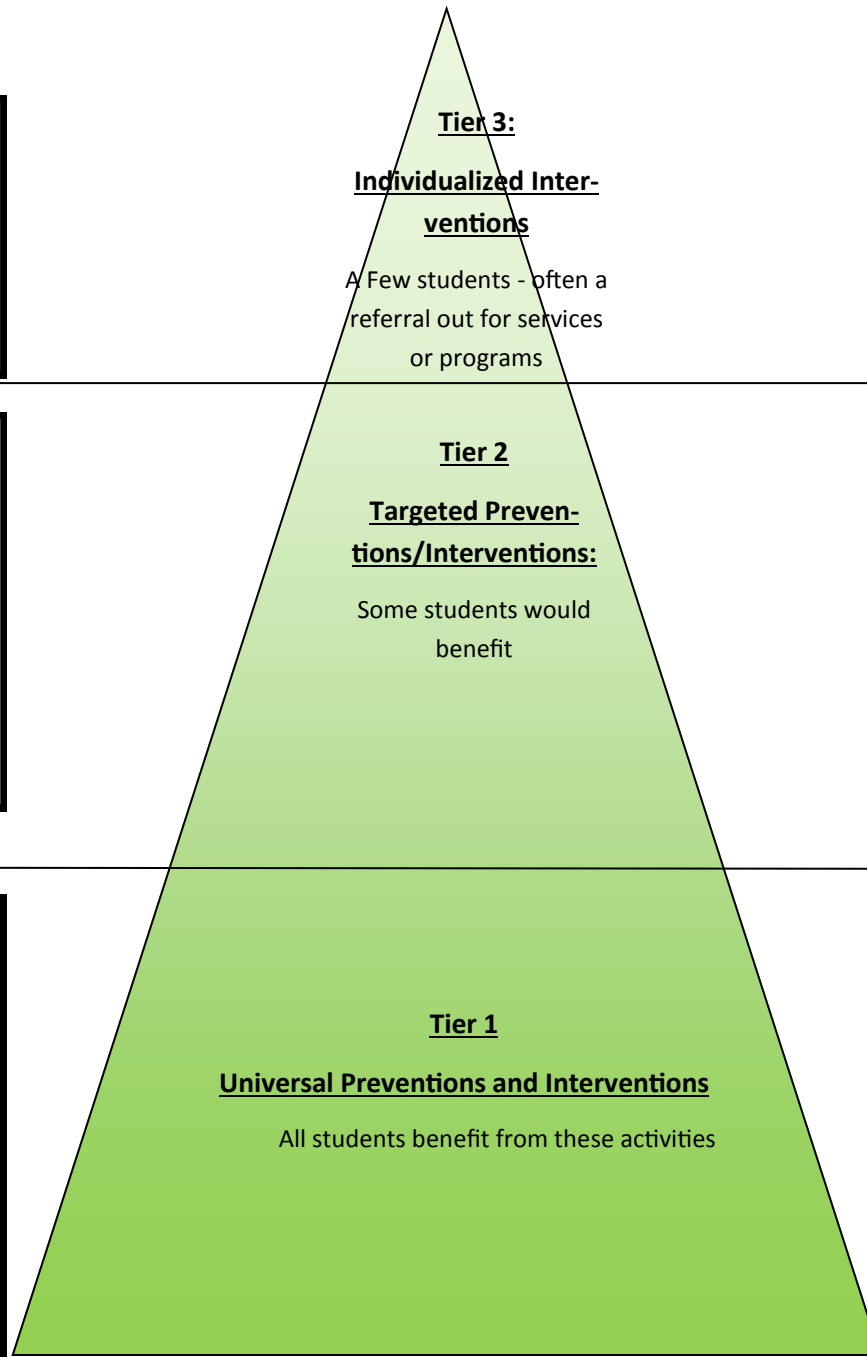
Tier 3:

Individualized Interventions

A Few students - often a referral out for services or programs

Tier 2

Targeted Preventions/Interventions:

Some students would benefit

Tier 1

Universal Preventions and Interventions

All students benefit from these activities